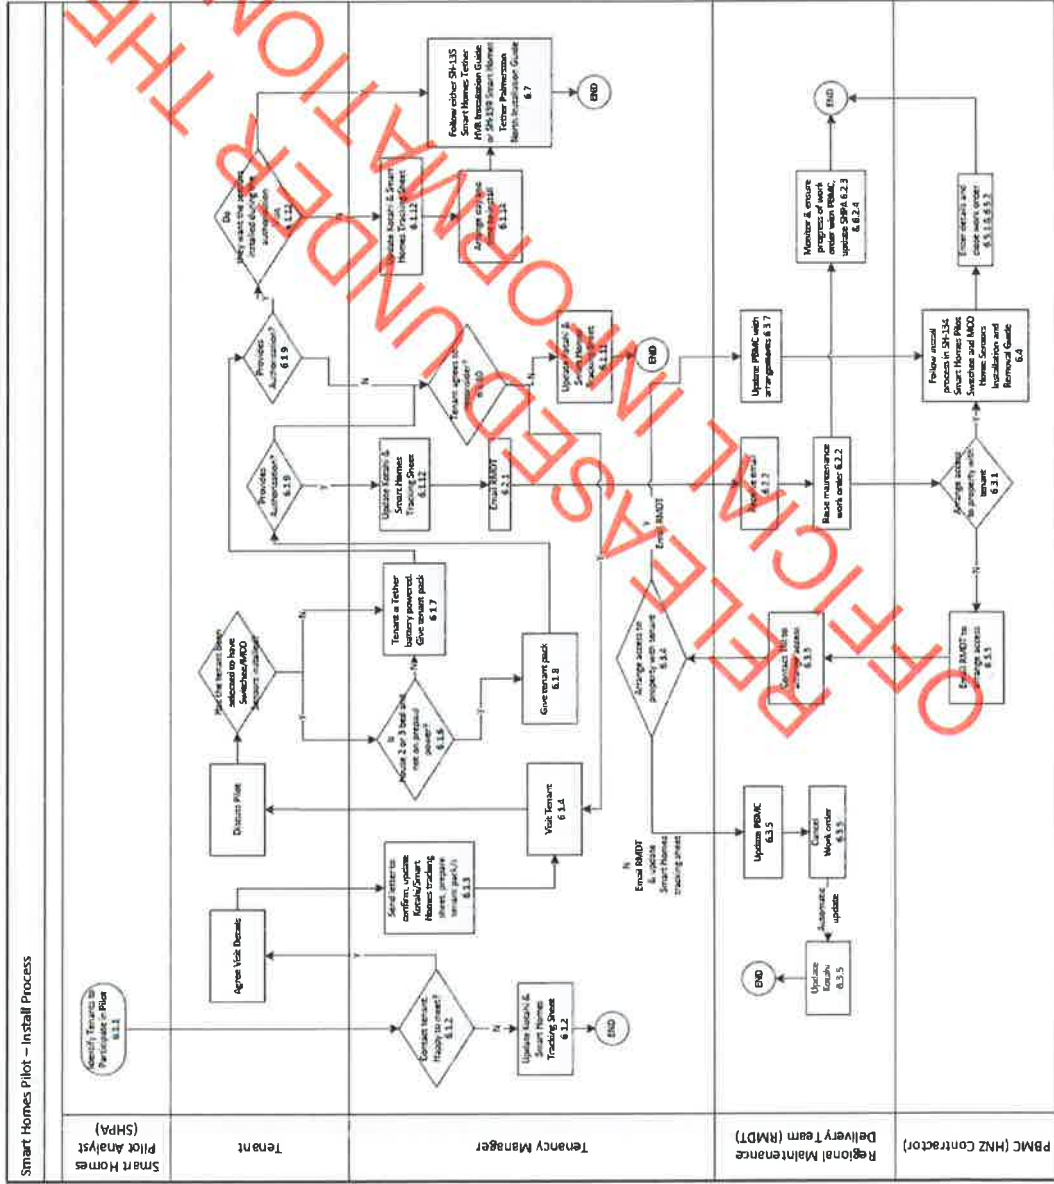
Smart Homes Pilot – Install Process

Smart Homes Pilot Analyst (SHPA)

Tenant

Tenancy Manager

Regional Maintenance Delivery Team (RMDT)

PBMC (HNZ Contractor)

RELEASED UNDER THE OFFICIAL INFORMATION

Identify Tenants to Participate in Pilot 6.1.1

Contact tenant. Happy to meet? 6.1.2

N

Update Kotahi & Smart Homes Tracking Sheet 6.1.2

END

Y

Agree Visit Details

Send letter to confirm, update Kotahi/Smart Homes tracking sheet, prepare tenant pack/s 6.1.3

Visit Tenant 6.1.4

Discuss Pilot

Has the tenant been selected to have Switches/MOO Sensors installed?

Y

N

House 2 or 3 bed and not on prepaid power? 6.1.6

Y

Give tenant pack 6.1.8

Tenant a Tether battery powered. Give tenant pack 6.1.7

N

Provides Authorisation? 6.1.9

Y

Update Kotahi & Smart Homes Tracking Sheet 6.1.12

Email RMDT 6.2.1

Provides Authorisation? 6.1.9

N

Tenant agrees to reconsider? 6.1.10

N

Update Kotahi & Smart Homes Tracking Sheet 6.1.11

END

Y

Do they want the sensors installed during installation? 6.1.11

Y

Update Kotahi & Smart Homes Tracking Sheet 6.1.12

Arrange sensor installation 6.1.12

Follow either SH-135 Smart Homes Tether NVB Installation Guide or SH-139 Smart Homes Tether Palmerston North Installation Guide 6.7

END

Email RMDT

Arrange access to property with tenant 6.3.2

N

Email RMDT & update Smart Homes tracking sheet

Update PBMC 6.3.5

Cancel Work order 6.3.5

Automatic update

Update Kotahi 6.3.5

END

Contact HNZ to arrange access 6.3.3

Receive email 6.2.2

Raise maintenance work order 6.2.2

Update PBMC with arrangements 6.3.7

Monitor & ensure progress of work order with PBMC, update SHPA 6.2.3 & 6.2.4

END

Arrange access to property with tenant 6.3.1

N

Email RMDT to arrange access 6.3.1

Follow install process in SH-134 Smart Homes Pilot Switches and MOO Home Sensors Installation and Removal Guide 6.4

Enter details and close work order 6.5.1 & 6.5.2